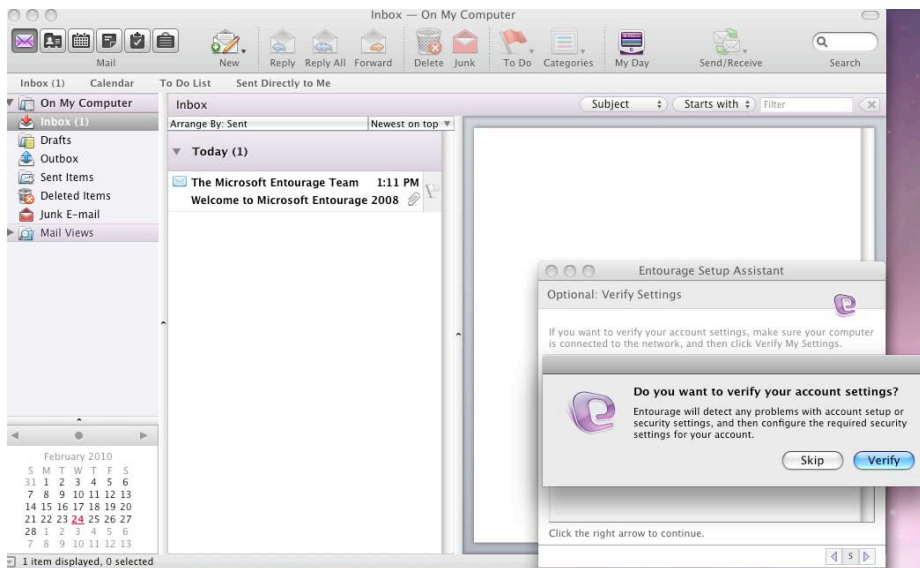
Inbox — On My Computer

Mail

New Reply Reply All Forward Delete Junk To Do Categories My Day Send/Receive Search

Inbox (1) Calendar To Do List Sent Directly to Me

On My Computer
Inbox (1)
Drafts
Outbox
Sent Items
Deleted Items
Junk E-mail
Mail Views

Inbox

Subject Starts with Filter

Arrange By: Sent Newest on top

Today (1)

The Microsoft Entourage Team 1:11 PM
Welcome to Microsoft Entourage 2008

February 2010

| S | M | T | W | T | F | S |
|---|---|---|---|---|---|---|
| 31 | 1 | 2 | 3 | 4 | 5 | 6 |
| 7 | 8 | 9 | 10 | 11 | 12 | 13 |
| 14 | 15 | 16 | 17 | 18 | 19 | 20 |
| 21 | 22 | 23 | 24 | 25 | 26 | 27 |
| 28 | 1 | 2 | 3 | 4 | 5 | 6 |
| 7 | 8 | 9 | 10 | 11 | 12 | 13 |

1 item displayed, 0 selected

Entourage Setup Assistant

Optional: Verify Settings

If you want to verify your account settings, make sure your computer is connected to the network, and then click Verify My Settings.

Do you want to verify your account settings?

Entourage will detect any problems with account setup or security settings, and then configure the required security settings for your account.

Skip Verify

Click the right arrow to continue.

5